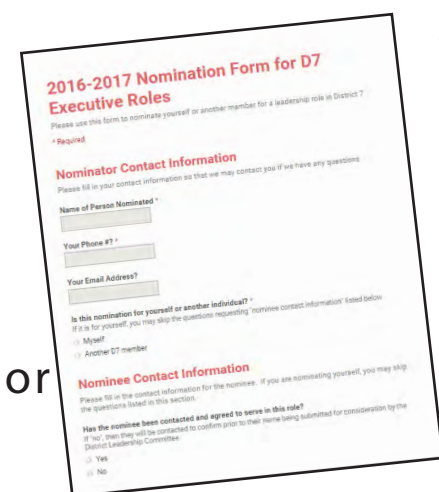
2016-2017 Nomination Form for D7 Executive Roles

Please use this form to nominate yourself or another member for a leadership role in District 7

* Required

Nominator Contact Information

Please fill in your contact information so that we may contact you if we have any questions.

Name of Person Nominated *

Your Phone #? *

Your Email Address?

Is this nomination for yourself or another individual? *

If it is for yourself, you may skip the questions requesting 'nominee contact information' listed below

Myself

Another D7 member

or

Nominee Contact Information

Please fill in the contact information for the nominee. If you are nominating yourself, you may skip the questions listed in this section.

Has the nominee been contacted and agreed to serve in this role?

If "no", then they will be contacted to confirm prior to their name being submitted for consideration by the District Leadership Committee

Yes

No